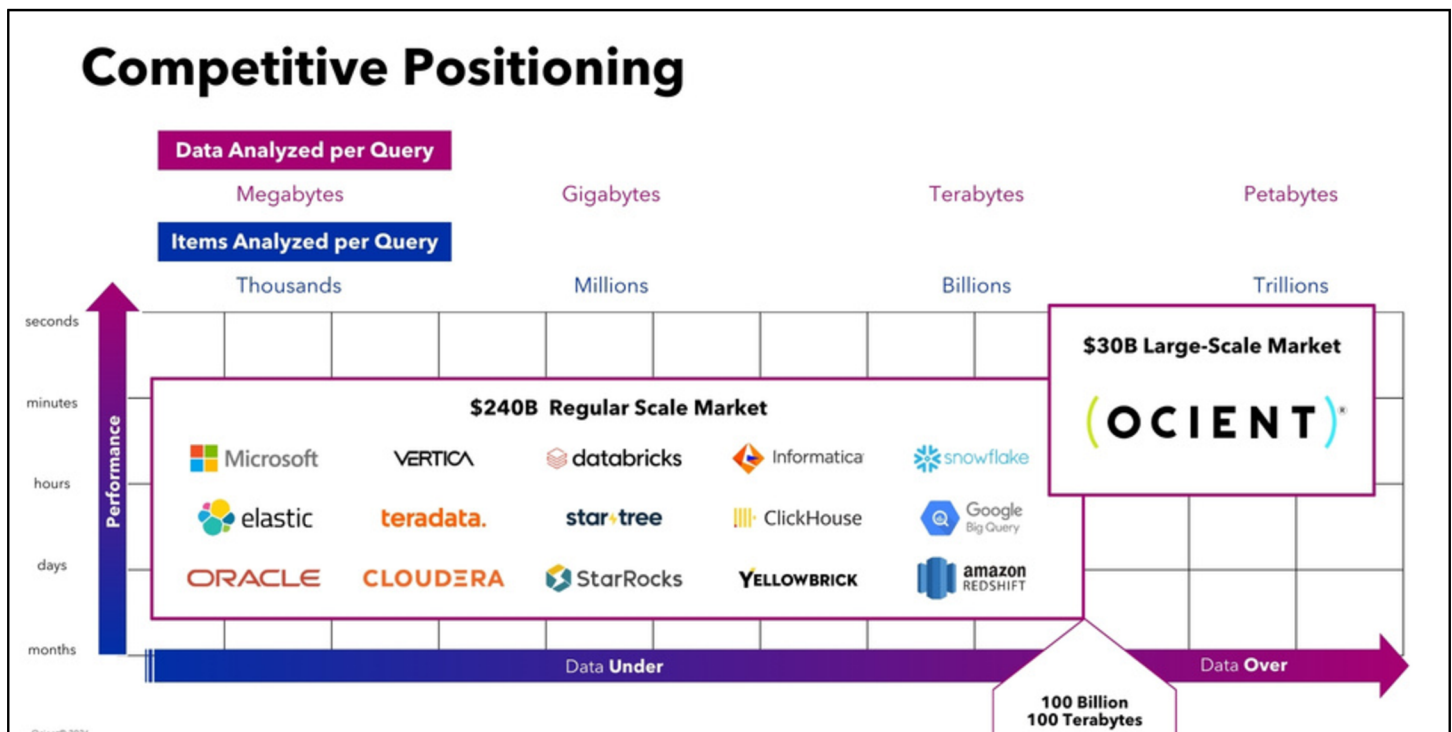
Competitive Positioning

Data Analyzed per Query

Megabytes Gigabytes Terabytes Petabytes

Items Analyzed per Query

Thousands Millions Billions Trillions

seconds
minutes
hours
days
months

Performance

$240B Regular Scale Market

Microsoft VERTICA databricks Informatica snowflake
elastic teradata. star tree ClickHouse Google Big Query
ORACLE CLOUDERA StarRocks YELLOWBRICK amazon REDSHIFT

$30B Large-Scale Market

OCIENT

Data Under

Data Over

100 Billion
100 Terabytes